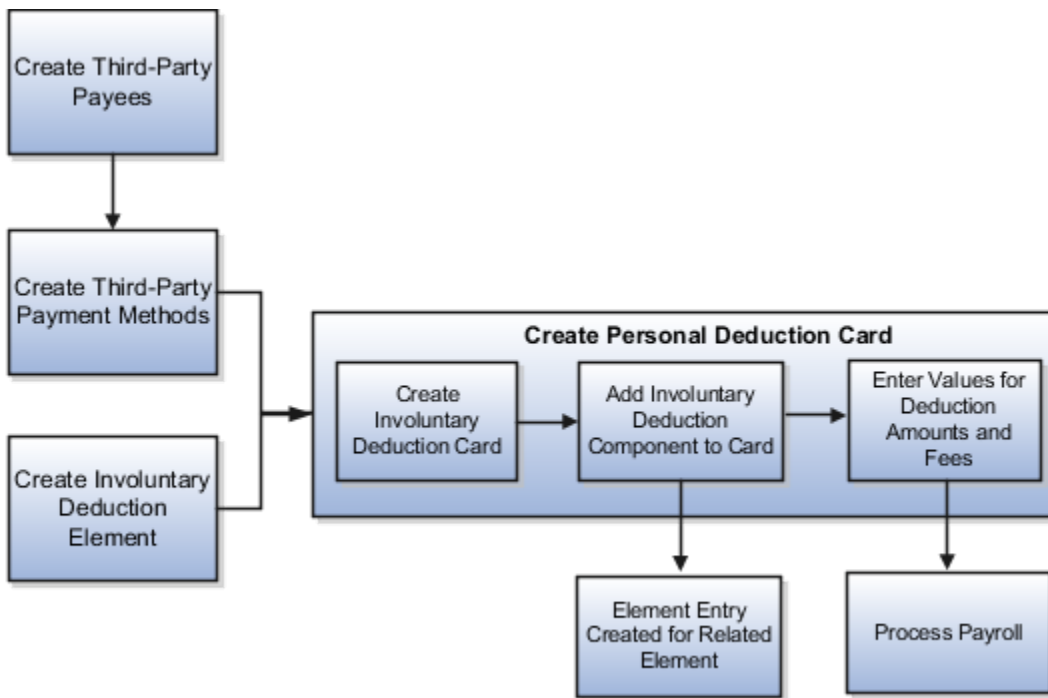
Create Third-Party Payees

Create Third-Party Payment Methods

Create Involuntary Deduction Element

Create Personal Deduction Card

Create Involuntary Deduction Card

Add Involuntary Deduction Component to Card

Enter Values for Deduction Amounts and Fees

Element Entry Created for Related Element

Process Payroll